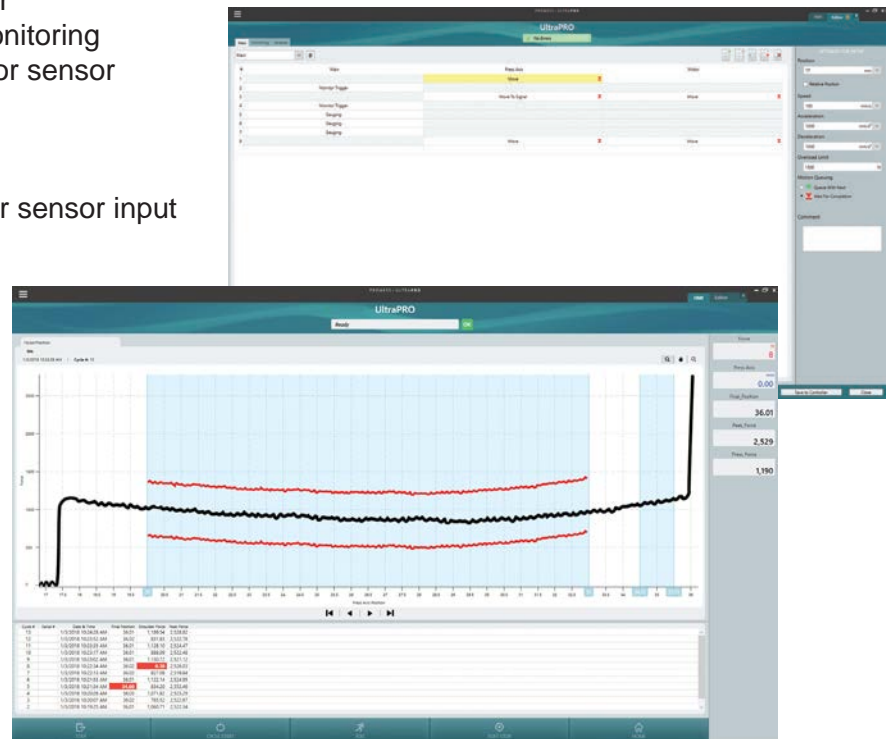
onitoring
or sensor

or sensor input

UltraPRO

No Errors

Main

Press Axis

Move

Monitor Trigger

Move To Signal

Move

Monitor Trigger

Gauging

Gauging

Gauging

Move

Move

Position

Speed

Acceleration

Deceleration

Overload Limit

Motion Queuing

Queue With Next

Wait For Completion

Comment

Save to Controller

Close

UltraPRO

Ready

OK

Force

0

Press Axis

0.00

Final_Position

36.01

Peak_Force

2,529

Press_Force

1,190

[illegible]